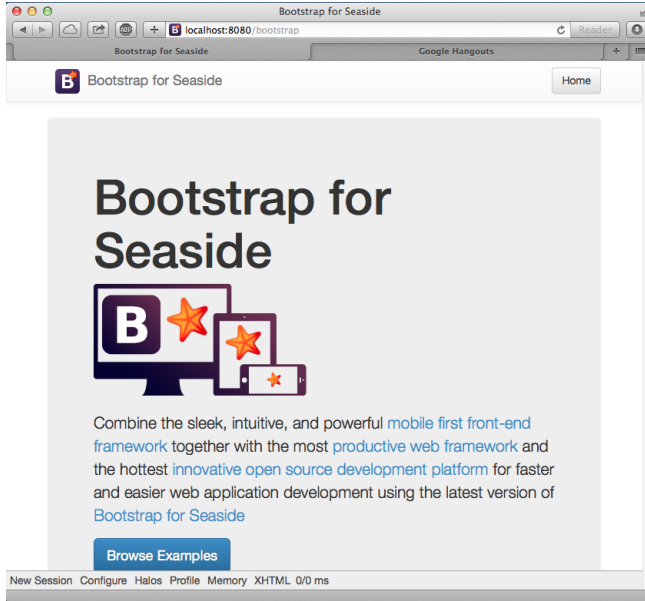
Bootstrap for Seaside

localhost:8080/bootstrap

Reader

Bootstrap for Seaside

Google Hangouts

B

Bootstrap for Seaside

Home

Bootstrap for Seaside

B

Combine the sleek, intuitive, and powerful mobile first front-end framework together with the most productive web framework and the hottest innovative open source development platform for faster and easier web application development using the latest version of Bootstrap for Seaside

Browse Examples

New Session Configure Halos Profile Memory XHTML 0/0 ms